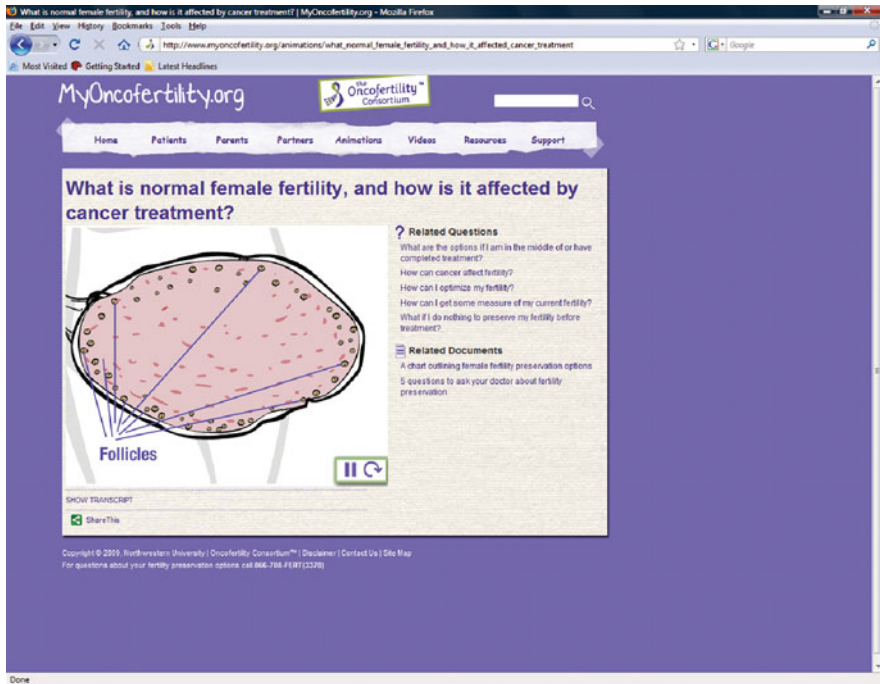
What is normal female fertility, and how is it affected by cancer treatment? | MyOncofertility.org - Mozilla Firefox

File Edit View History Bookmarks Tools Help

http://www.myoncofertility.org/animations/what_normal_female_fertility_and_how_it_affected_cancer_treatment

Google

Most Visited Getting Started Latest Headlines

MyOncofertility.org

the Oncofertility Consortium

Home Patients Parents Partners Animations Videos Resources Support

What is normal female fertility, and how is it affected by cancer treatment?

Follicles

? Related Questions

What are the options if I am in the middle of or have completed treatment?

How can cancer affect fertility?

How can I optimize my fertility?

How can I get some measure of my current fertility?

What if I do nothing to preserve my fertility before treatment?

Related Documents

A chart outlining female fertility preservation options

5 questions to ask your doctor about fertility preservation

SHOW TRANSCRIPT

ShareThis

Copyright © 2009, Northwestern University | Oncofertility Consortium™ | Disclaimer | Contact Us | Site Map

For questions about your fertility preservation options call 866-708-FERT(3378)

Done